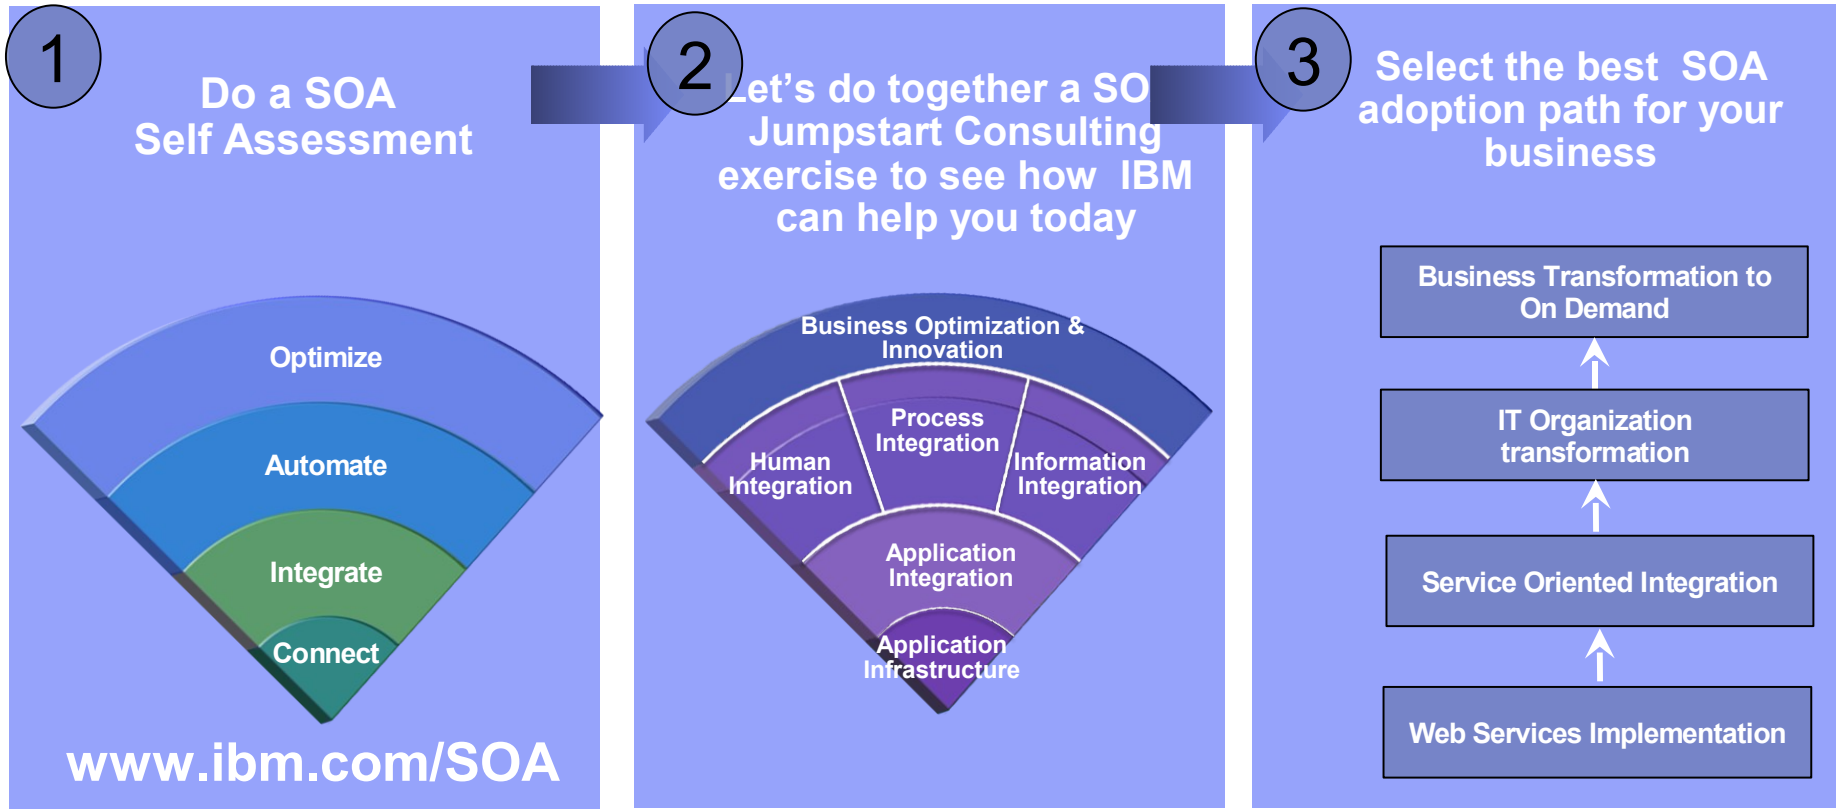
1

Do a SOA
Self Assessment

Optimize
Automate
Integrate
Connect

www.ibm.com/SOA

2

Let's do together a SO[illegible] Jumpstart Consulting exercise to see how IBM can help you today

Business Optimization & Innovation
Process Integration
Human Integration
Information Integration
Application Integration
Application Infrastructure

3

Select the best SOA adoption path for your business

Business Transformation to On Demand

IT Organization transformation

Service Oriented Integration

Web Services Implementation